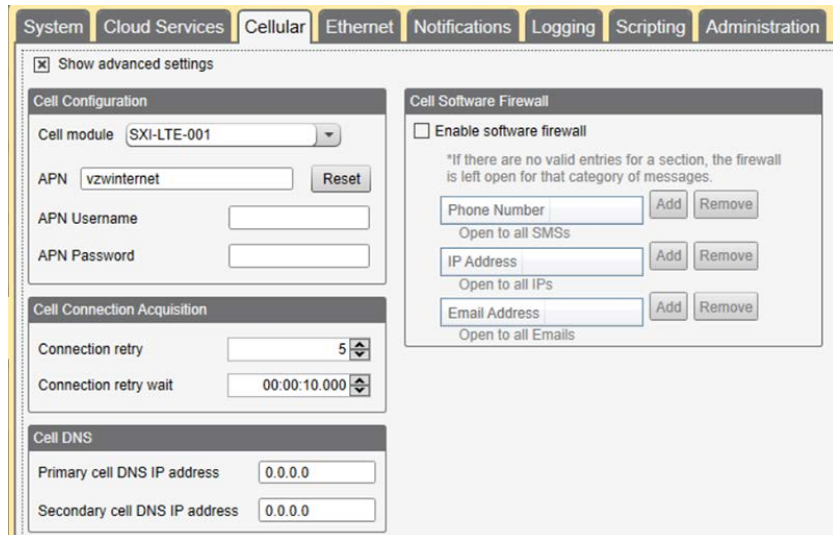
System Cloud Services Cellular Ethernet Notifications Logging Scripting Administration

☒ Show advanced settings

Cell Configuration

Cell module SXI-LTE-001

APN vzwinternet Reset

APN Username

APN Password

Cell Connection Acquisition

Connection retry 5

Connection retry wait 00:00:10.000

Cell DNS

Primary cell DNS IP address 0.0.0.0

Secondary cell DNS IP address 0.0.0.0

Cell Software Firewall

Enable software firewall

*If there are no valid entries for a section, the firewall is left open for that category of messages.

Phone Number Add Remove

Open to all SMSs

IP Address Add Remove

Open to all IPs

Email Address Add Remove

Open to all Emails